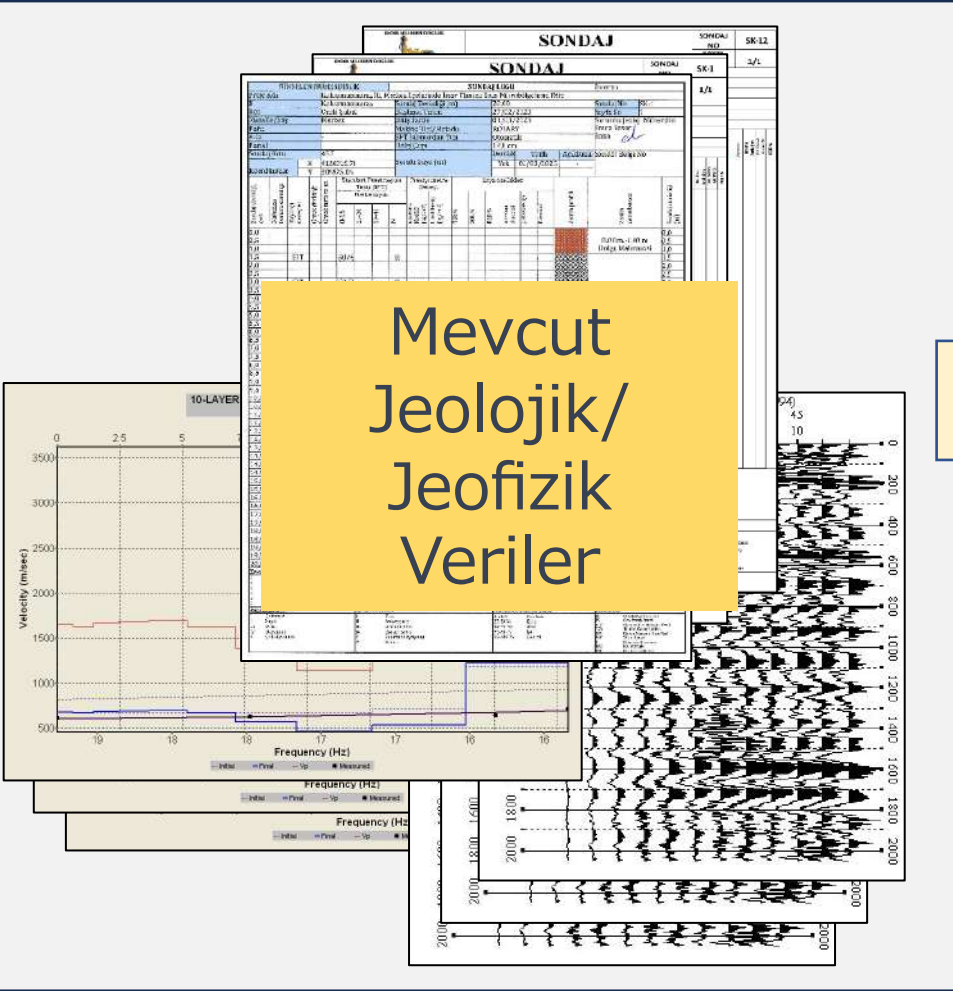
SONDAJ

SONDAJ NO

SK-12

1/1

SONDAJ

SONDAJ

SK-1

1/1

SONDAJ LOGU

Mevcut Jeolojik/ Jeofizik Veriler

10-LAYER

0

2.5

5

3500

3000

2500

2000

1500

1000

500

Velocity (m/sec)

19

18

18

17

17

16

16

Frequency (Hz)

— Initial — Final — Vp ■ Measured

Frequency (Hz)

— Initial — Final — Vp ■ Measured

Frequency (Hz)

— Initial — Final — Vp ■ Measured

4.5

10

0

200

400

600

800

1000

1200

1400

1600

1800

2000

1600

1800

2000

1800

2000

2000

2000

2000

2000